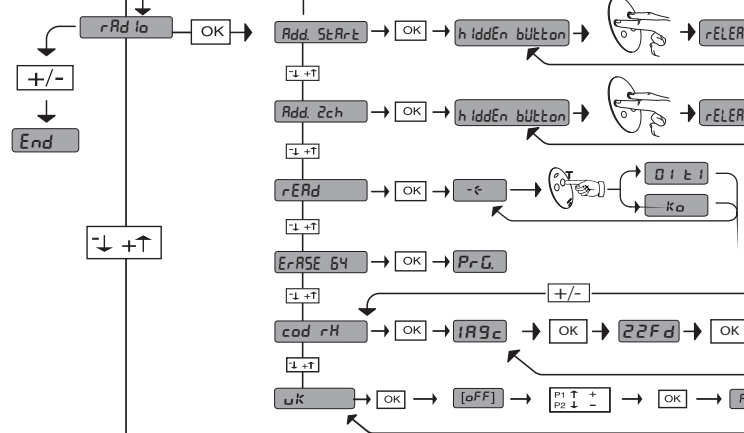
rAd io
OK
+/-
End
-↓ +↑
Add. StArt
OK
hiddEn bUttOn
rELEA
-↓ +↑
Add. 2ch
OK
hiddEn bUttOn
rELEA
-↓ +↑
rEAd
OK
-<
01 t1
ko
-↓ +↑
ErASE 64
OK
PrG.
-↓ +↑
+/-
cod rH
OK
1A9c
OK
22Fd
OK
-↓ +↑
uk
OK
[oFF]
P1 ↑ +
P2 ↓ -
OK